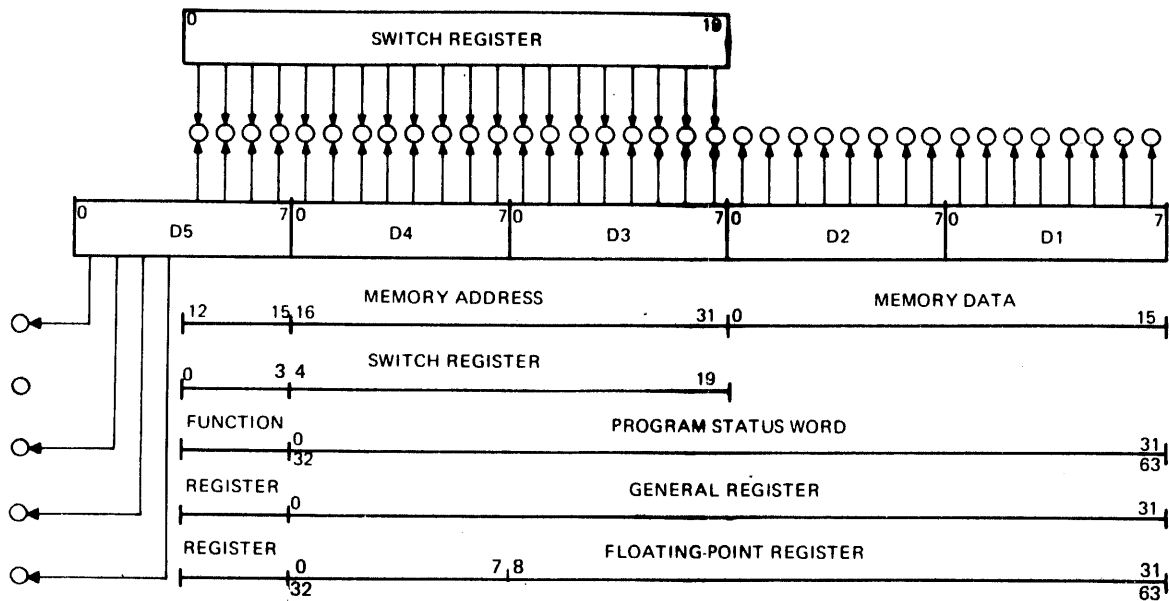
0 SWITCH REGISTER 19

0 D5 7 0 D4 7 0 D3 7 0 D2 7 0 D1 7

12 15 16 MEMORY ADDRESS 31 0 MEMORY DATA 15

0 3 4 SWITCH REGISTER 19

FUNCTION 0 32 PROGRAM STATUS WORD 31 63

REGISTER 0 GENERAL REGISTER 31

REGISTER 0 32 7 8 FLOATING-POINT REGISTER 31 63